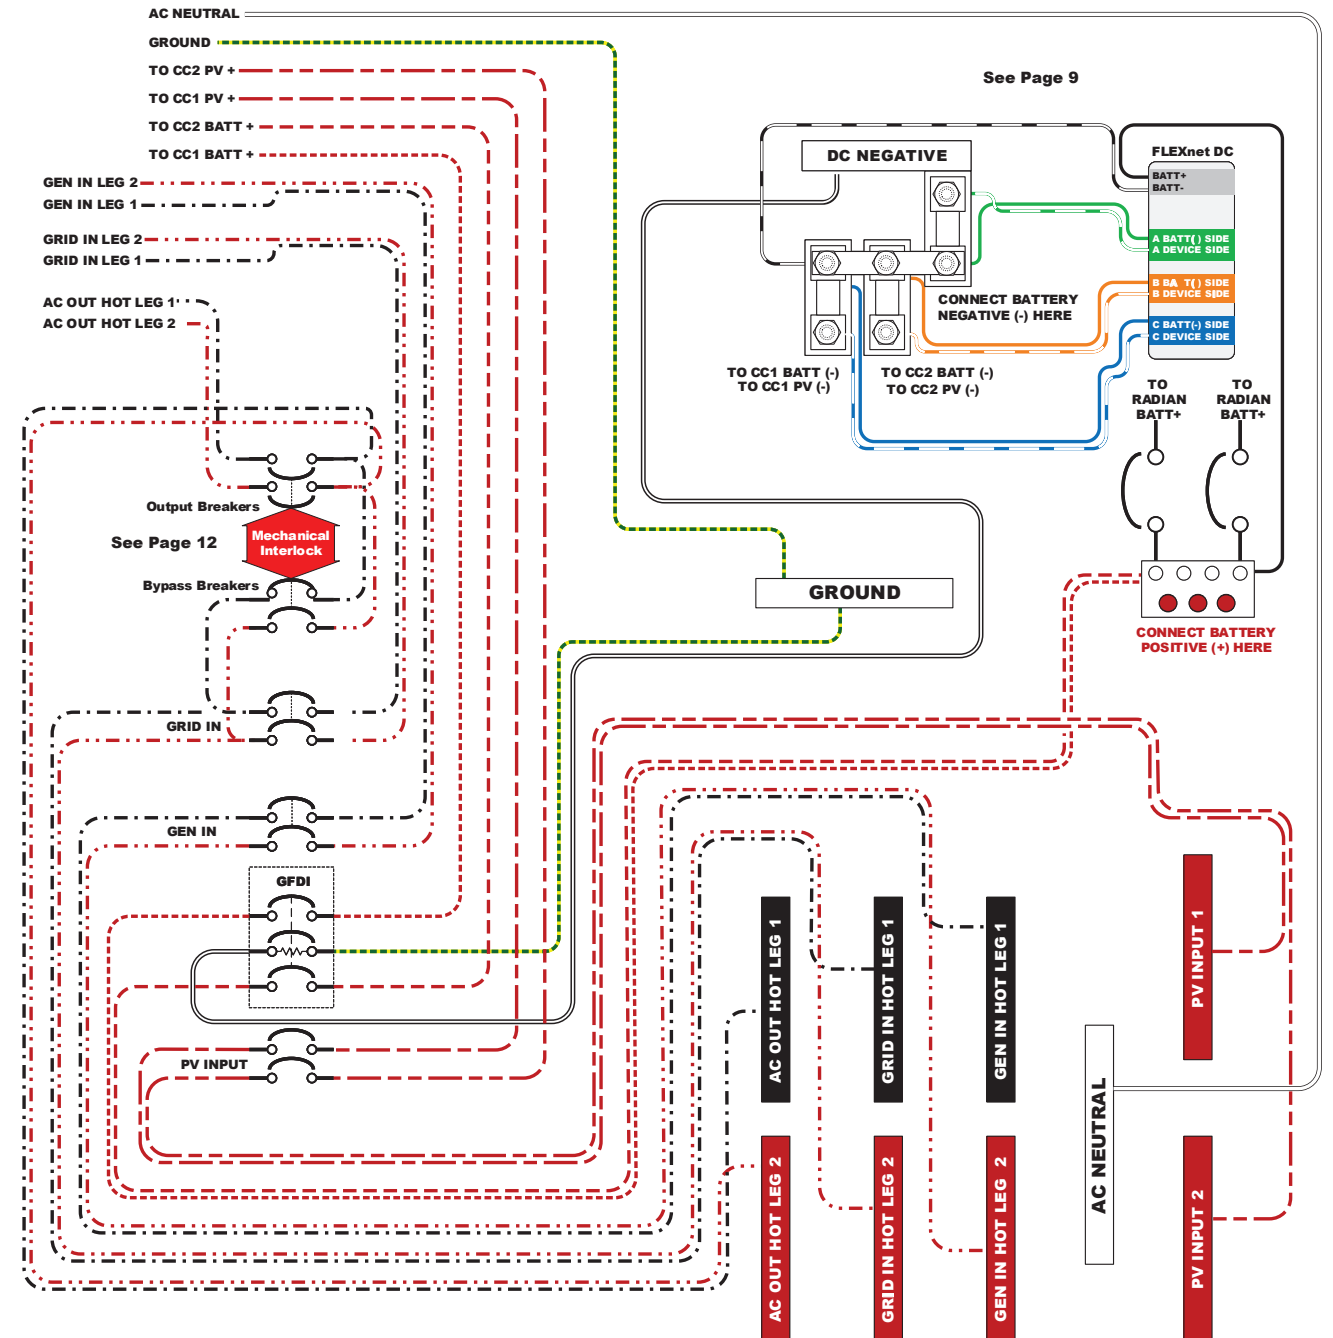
AC NEUTRAL
GROUND
TO CC2 PV +
TO CC1 PV +
TO CC2 BATT +
TO CC1 BATT +
GEN IN LEG 2
GEN IN LEG 1
GRID IN LEG 2
GRID IN LEG 1
AC OUT HOT LEG 1
AC OUT HOT LEG 2

See Page 9

DC NEGATIVE

FLEXnet DC
BATT+
BATT-
A BATT( ) SIDE
A DEVICE SIDE
B BA T( ) SIDE
B DEVICE SIDE
C BATT(-) SIDE
C DEVICE SIDE

CONNECT BATTERY NEGATIVE (-) HERE

TO CC1 BATT (-)
TO CC1 PV (-)
TO CC2 BATT (-)
TO CC2 PV (-)

TO RADIAN BATT+
TO RADIAN BATT+

Output Breakers
See Page 12
Mechanical Interlock
Bypass Breakers

GROUND

CONNECT BATTERY POSITIVE (+) HERE

GRID IN
GEN IN
GFDI
PV INPUT

AC OUT HOT LEG 1
GRID IN HOT LEG 1
GEN IN HOT LEG 1
PV INPUT 1
AC NEUTRAL
AC OUT HOT LEG 2
GRID IN HOT LEG 2
GEN IN HOT LEG 2
PV INPUT 2